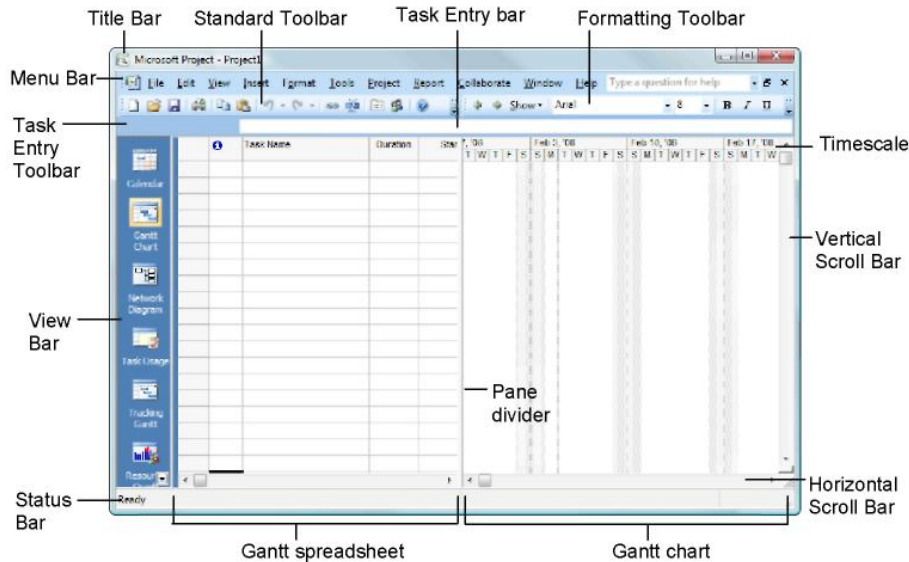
Title Bar

Standard Toolbar

Task Entry bar

Formatting Toolbar

Microsoft Project - Project1

Menu Bar

File Edit View Insert Format Tools Project Report Collaborate Window Help

Type a question for help

Show

Arial

8

B I U

Task Entry Toolbar

Task Name

Duration

Star

Timescale

, '08

Feb 3, '08

Feb 10, '08

Feb 17, '08

T W T F S S M T W T F S S M T W T F S S M T W

Calendar

Gantt Chart

Network Diagram

Task Usage

Tracking Gantt

Resour

Vertical Scroll Bar

View Bar

Pane divider

Horizontal Scroll Bar

Status Bar

Ready

Gantt spreadsheet

Gantt chart